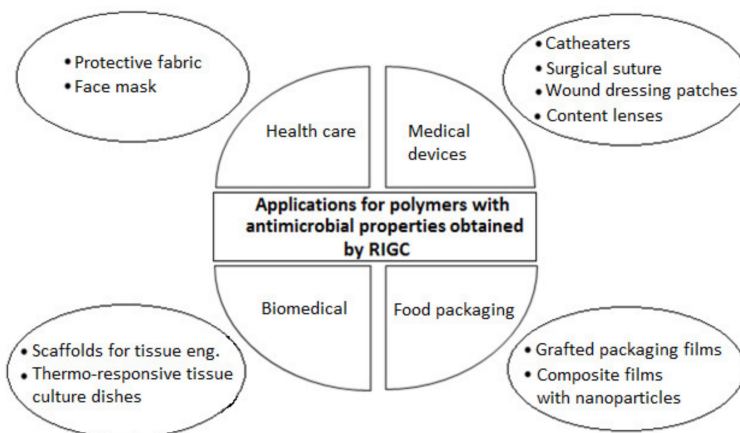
• Protective fabric
• Face mask

• Catheaters
• Surgical suture
• Wound dressing patches
• Content lenses

Health care

Medical devices

Applications for polymers with antimicrobial properties obtained by RIGC

Biomedical

Food packaging

• Scaffolds for tissue eng.
• Thermo-responsive tissue culture dishes

• Grafted packaging films
• Composite films with nanoparticles